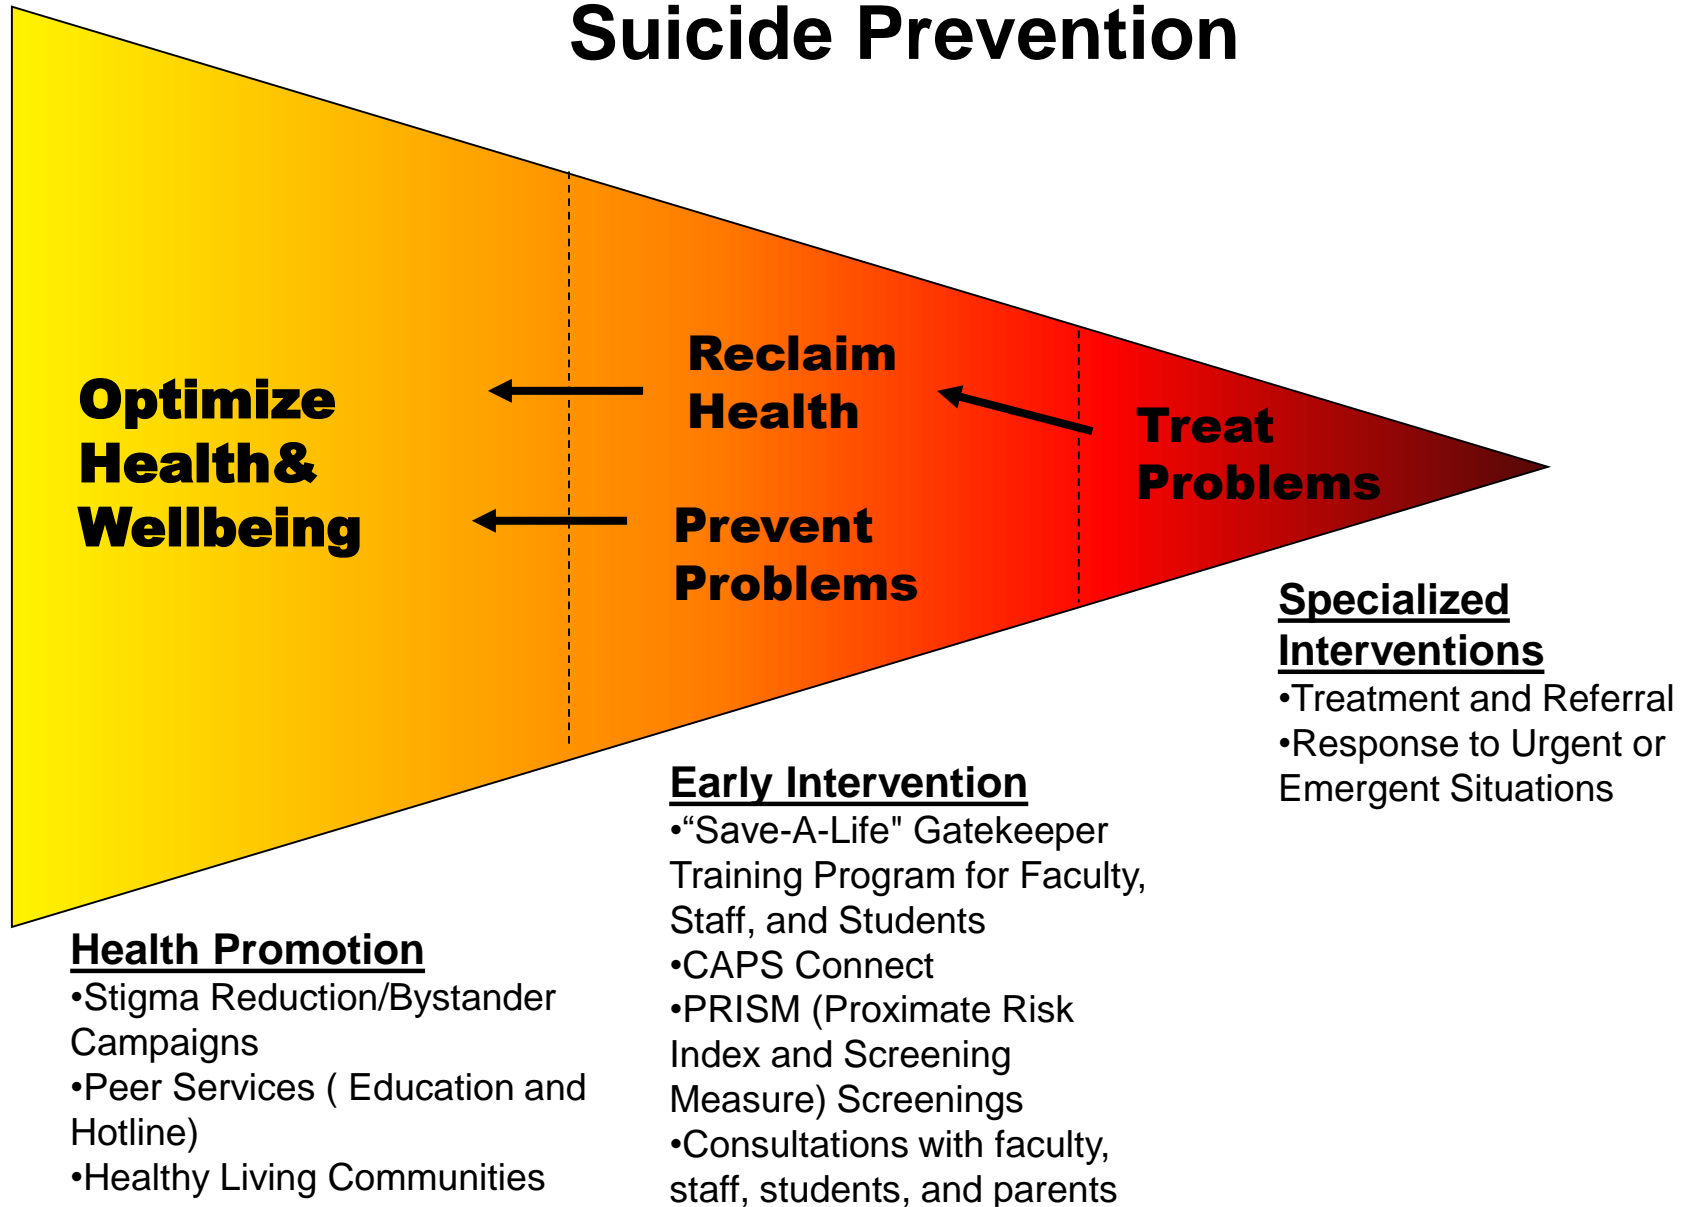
Suicide Prevention

Optimize Health& Wellbeing

Reclaim Health

Prevent Problems

Treat Problems

Specialized Interventions
•Treatment and Referral
•Response to Urgent or Emergent Situations

Early Intervention
•“Save-A-Life" Gatekeeper Training Program for Faculty, Staff, and Students
•CAPS Connect
•PRISM (Proximate Risk Index and Screening Measure) Screenings
•Consultations with faculty, staff, students, and parents

Health Promotion
•Stigma Reduction/Bystander Campaigns
•Peer Services ( Education and Hotline)
•Healthy Living Communities